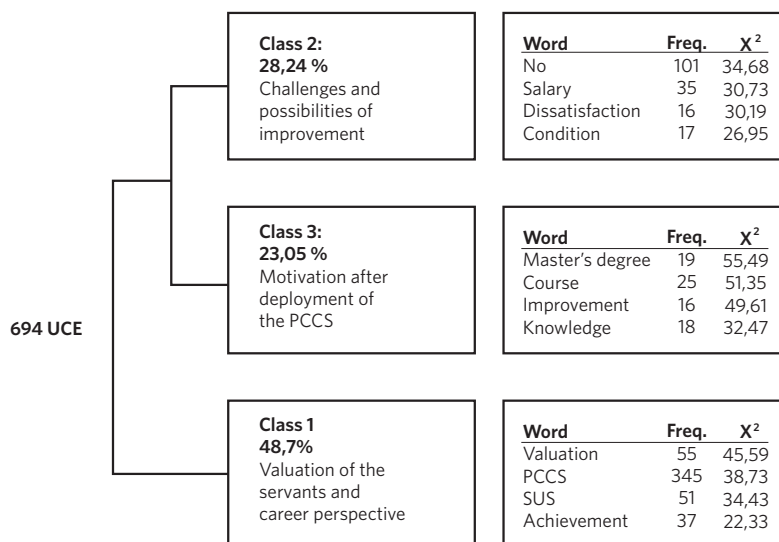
694 UCE

Class 2:
28,24 %
Challenges and possibilities of improvement

| Word | Freq. | $X^2$ |
|---|---|---|
| No | 101 | 34,68 |
| Salary | 35 | 30,73 |
| Dissatisfaction | 16 | 30,19 |
| Condition | 17 | 26,95 |

Class 3:
23,05 %
Motivation after deployment of the PCCS

| Word | Freq. | $X^2$ |
|---|---|---|
| Master's degree | 19 | 55,49 |
| Course | 25 | 51,35 |
| Improvement | 16 | 49,61 |
| Knowledge | 18 | 32,47 |

Class 1
48,7%
Valuation of the servants and career perspective

| Word | Freq. | $X^2$ |
|---|---|---|
| Valuation | 55 | 45,59 |
| PCCS | 345 | 38,73 |
| SUS | 51 | 34,43 |
| Achievement | 37 | 22,33 |